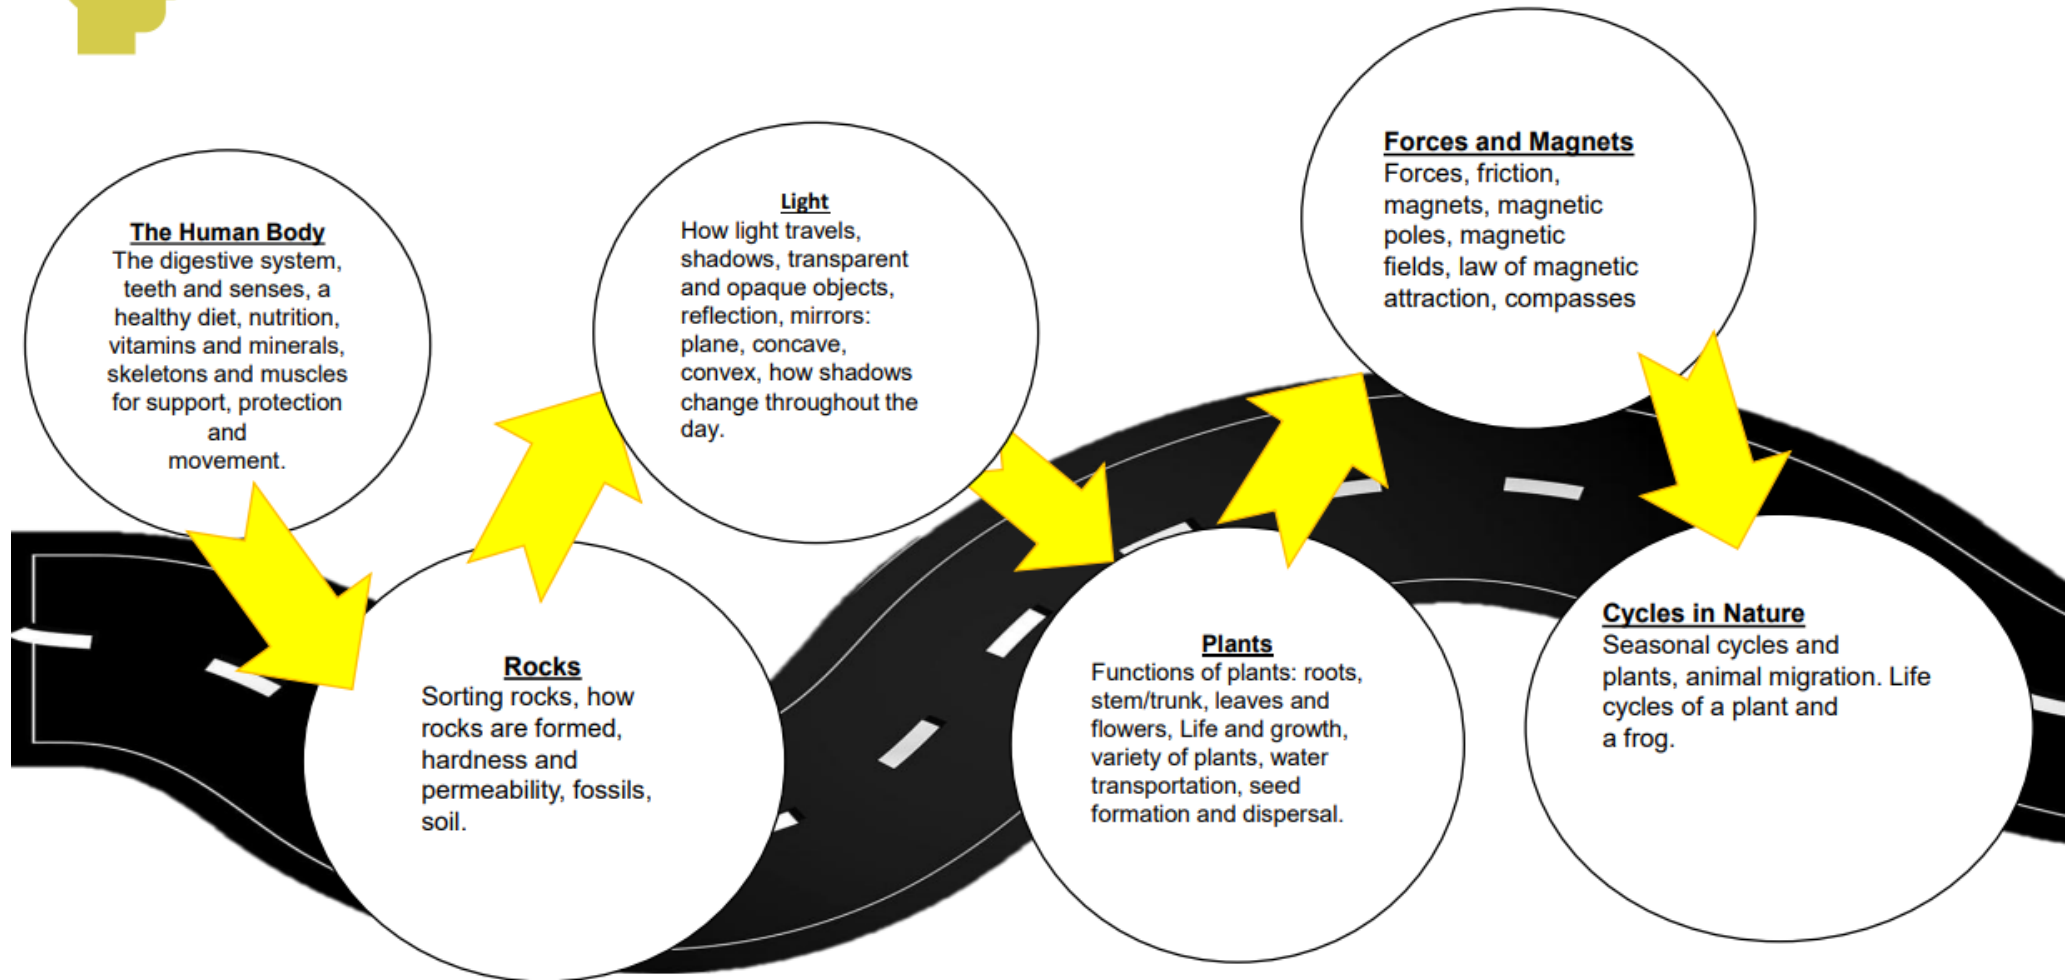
The Human Body
The digestive system, teeth and senses, a healthy diet, nutrition, vitamins and minerals, skeletons and muscles for support, protection and movement.

Rocks
Sorting rocks, how rocks are formed, hardness and permeability, fossils, soil.

Light
How light travels, shadows, transparent and opaque objects, reflection, mirrors: plane, concave, convex, how shadows change throughout the day.

Plants
Functions of plants: roots, stem/trunk, leaves and flowers, Life and growth, variety of plants, water transportation, seed formation and dispersal.

Forces and Magnets
Forces, friction, magnets, magnetic poles, magnetic fields, law of magnetic attraction, compasses

Cycles in Nature
Seasonal cycles and plants, animal migration. Life cycles of a plant and a frog.